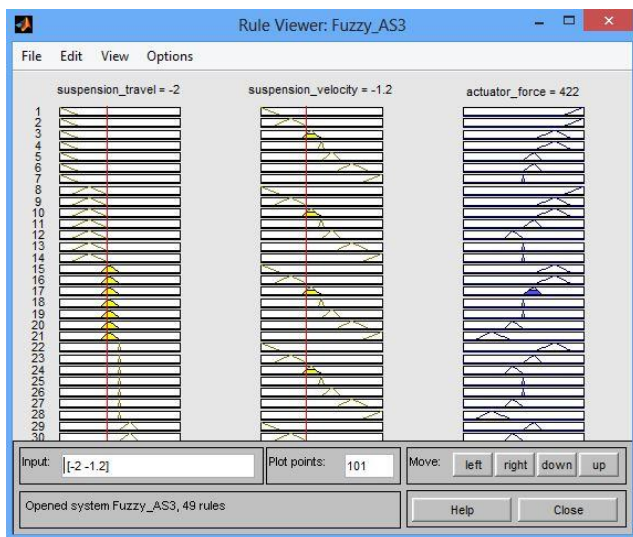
Rule Viewer: Fuzzy_AS3

File Edit View Options

suspension_travel = -2

suspension_velocity = -1.2

actuator_force = 422

1
2
3
4
5
6
7
8
9
10
11
12
13
14
15
16
17
18
19
20
21
22
23
24
25
26
27
28
29
30

Input: [-2 -1.2]

Plot points: 101

Move: left right down up

Opened system Fuzzy_AS3, 49 rules

Help

Close